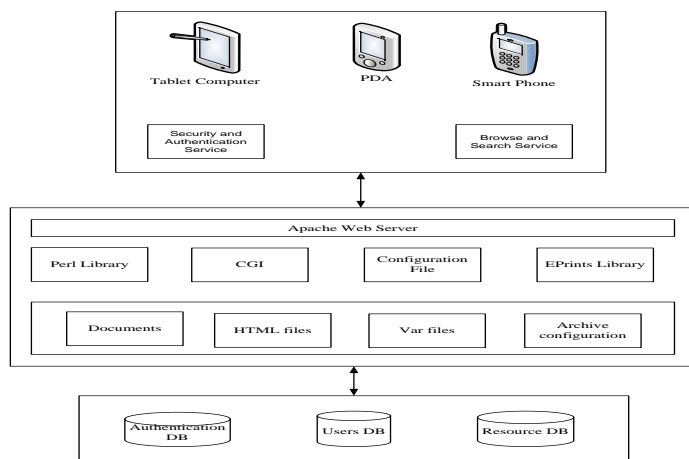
Tablet Computer

PDA

Smart Phone

Security and Authentication Service

Browse and Search Service

Apache Web Server

Perl Library

CGI

Configuration File

EPrints Library

Documents

HTML files

Var files

Archive configuration

Authentication DB

Users DB

Resource DB